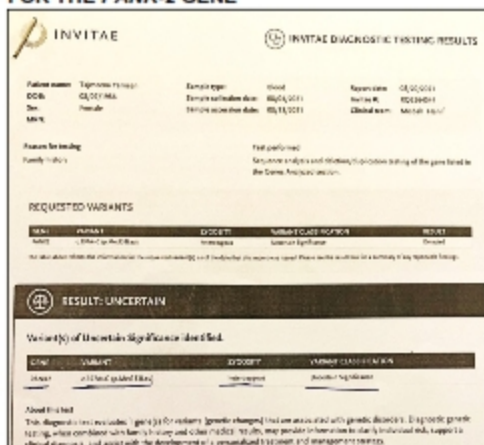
FOR THE PANK-2 GENE

INVITAE

INVITAE DIAGNOSTIC TESTING RESULTS

Patient name: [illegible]
DOB: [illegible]
Sex: Female
MRN:

Sample type: Blood
Sample collection date: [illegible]
Sample accession date: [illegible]

Report date: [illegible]
Invitae #: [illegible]
Clinical team: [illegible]

Reason for testing
Family history

Test performed
Sequence analysis and deletion/duplication testing of the gene listed in the Genes Analyzed section.

REQUESTED VARIANTS

| GENE | VARIANT | ZYGOSITY | VARIANT CLASSIFICATION | RESULT |
|---|---|---|---|---|
| PANK2 | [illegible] | Heterozygous | Uncertain Significance | Detected |

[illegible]

RESULT: UNCERTAIN

Variant(s) of Uncertain Significance identified.

| GENE | VARIANT | ZYGOSITY | VARIANT CLASSIFICATION |
|---|---|---|---|
| PANK2 | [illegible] | Heterozygous | Uncertain Significance |

About this test
This diagnostic test evaluates 1 gene(s) for variants (genetic changes) that are associated with genetic disorders. Diagnostic genetic testing, when combined with family history and other medical results, may provide information to clarify individual risk, support a clinical diagnosis, and assist with the development of a personalized treatment and management strategy.